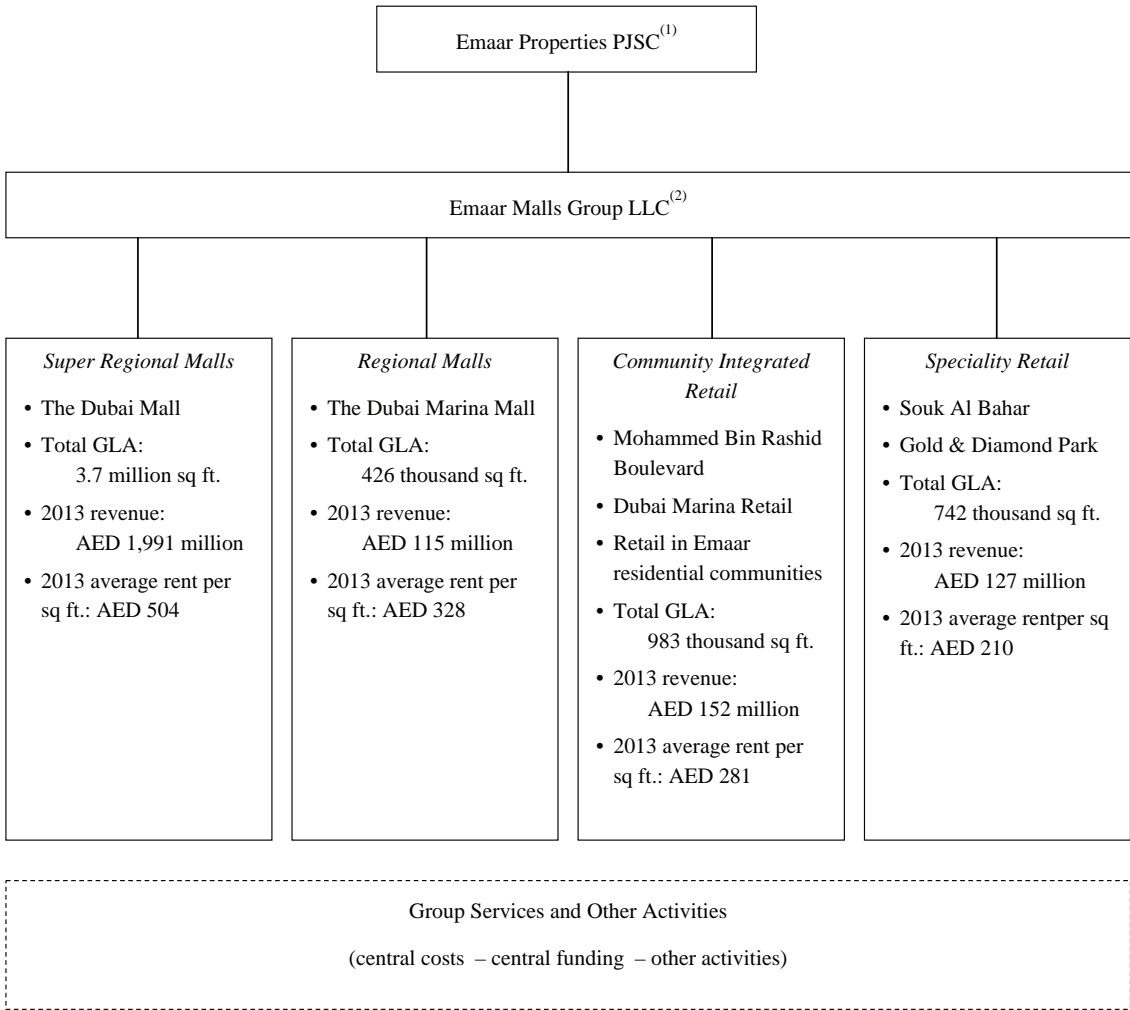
Emaar Properties PJSC$^{(1)}$

Emaar Malls Group LLC$^{(2)}$

*Super Regional Malls*

- The Dubai Mall
- Total GLA: 3.7 million sq ft.
- 2013 revenue: AED 1,991 million
- 2013 average rent per sq ft.: AED 504

*Regional Malls*

- The Dubai Marina Mall
- Total GLA: 426 thousand sq ft.
- 2013 revenue: AED 115 million
- 2013 average rent per sq ft.: AED 328

*Community Integrated Retail*

- Mohammed Bin Rashid Boulevard
- Dubai Marina Retail
- Retail in Emaar residential communities
- Total GLA: 983 thousand sq ft.
- 2013 revenue: AED 152 million
- 2013 average rent per sq ft.: AED 281

*Speciality Retail*

- Souk Al Bahar
- Gold & Diamond Park
- Total GLA: 742 thousand sq ft.
- 2013 revenue: AED 127 million
- 2013 average rentper sq ft.: AED 210

Group Services and Other Activities

(central costs – central funding – other activities)